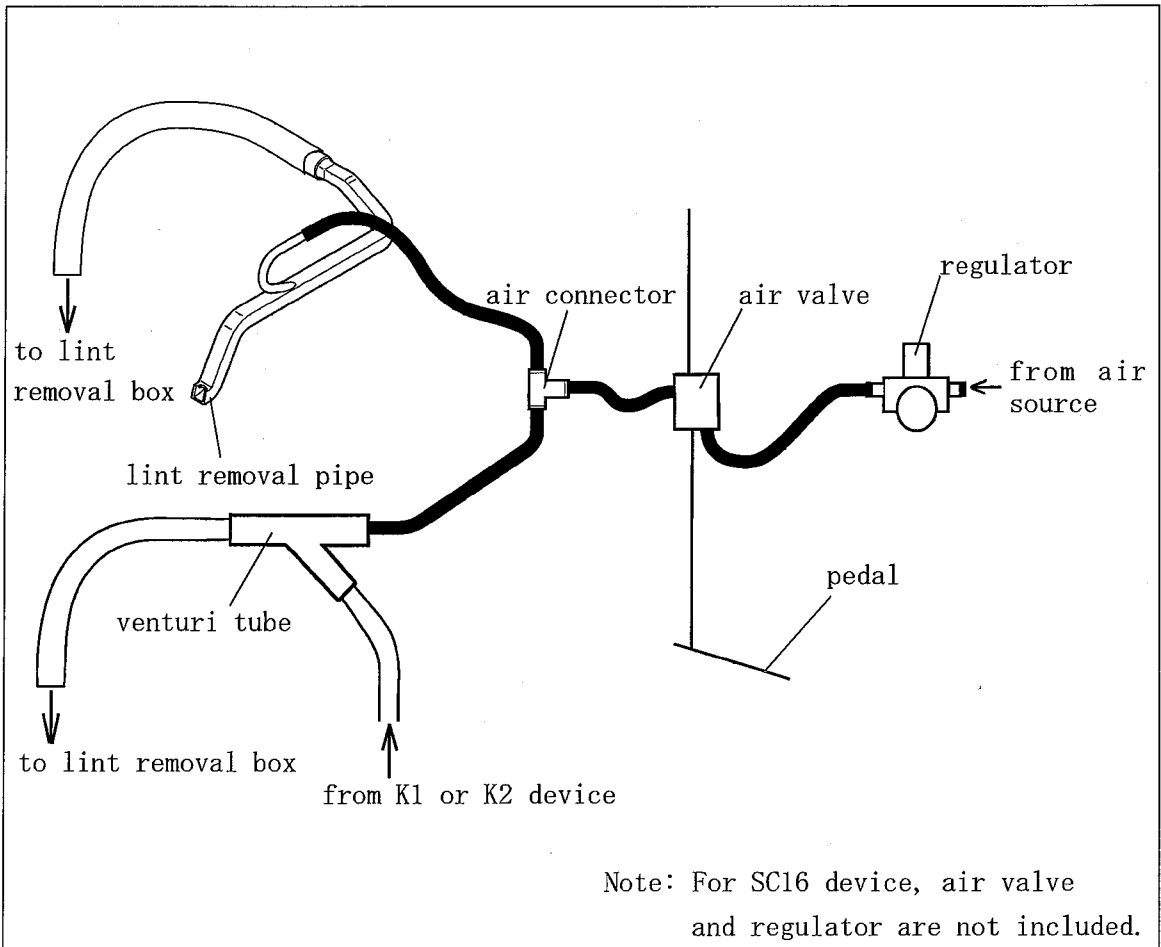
to lint removal box

lint removal pipe

air connector

air valve

regulator

from air source

venturi tube

pedal

to lint removal box

from K1 or K2 device

Note: For SC16 device, air valve and regulator are not included.